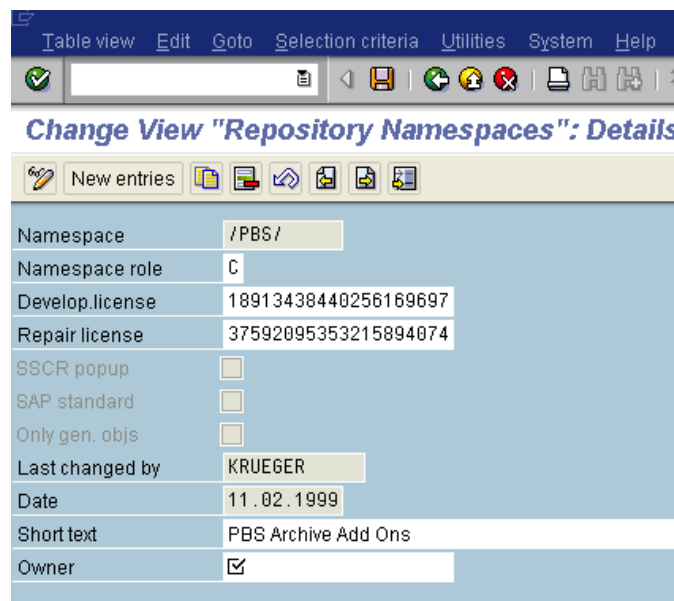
Table view Edit Goto Selection criteria Utilities System Help

Change View "Repository Namespaces": Details

New entries

Namespace /PBS/
Namespace role C
Develop.license 18913438440256169697
Repair license 37592095353215894074
SSCR popup
SAP standard
Only gen. objs
Last changed by KRUEGER
Date 11.02.1999
Short text PBS Archive Add Ons
Owner